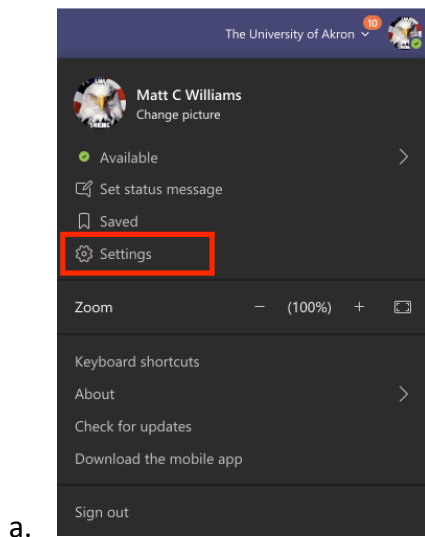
The University of Akron 10

Matt C Williams
Change picture

Available
Set status message
Saved
Settings

Zoom − (100%) +

Keyboard shortcuts
About
Check for updates
Download the mobile app

a. Sign out